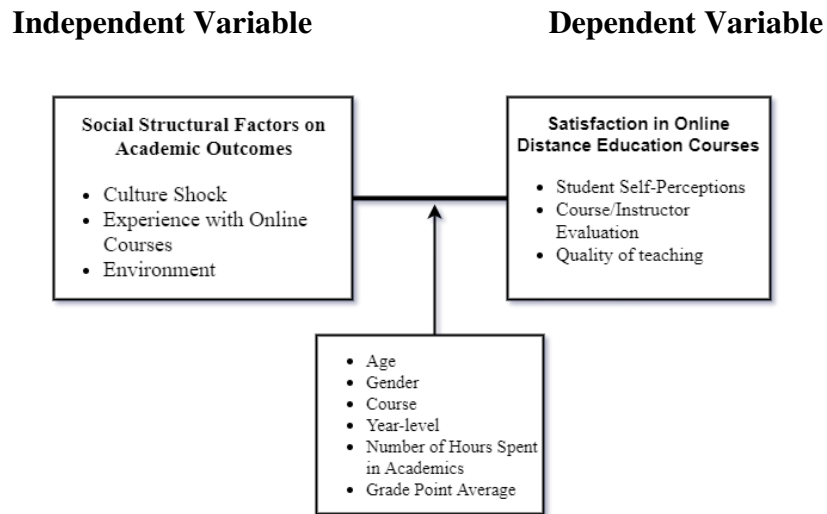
Independent Variable

Dependent Variable

Social Structural Factors on Academic Outcomes

- Culture Shock
- Experience with Online Courses
- Environment

Satisfaction in Online Distance Education Courses

- Student Self-Perceptions
- Course/Instructor Evaluation
- Quality of teaching

- Age
- Gender
- Course
- Year-level
- Number of Hours Spent in Academics
- Grade Point Average